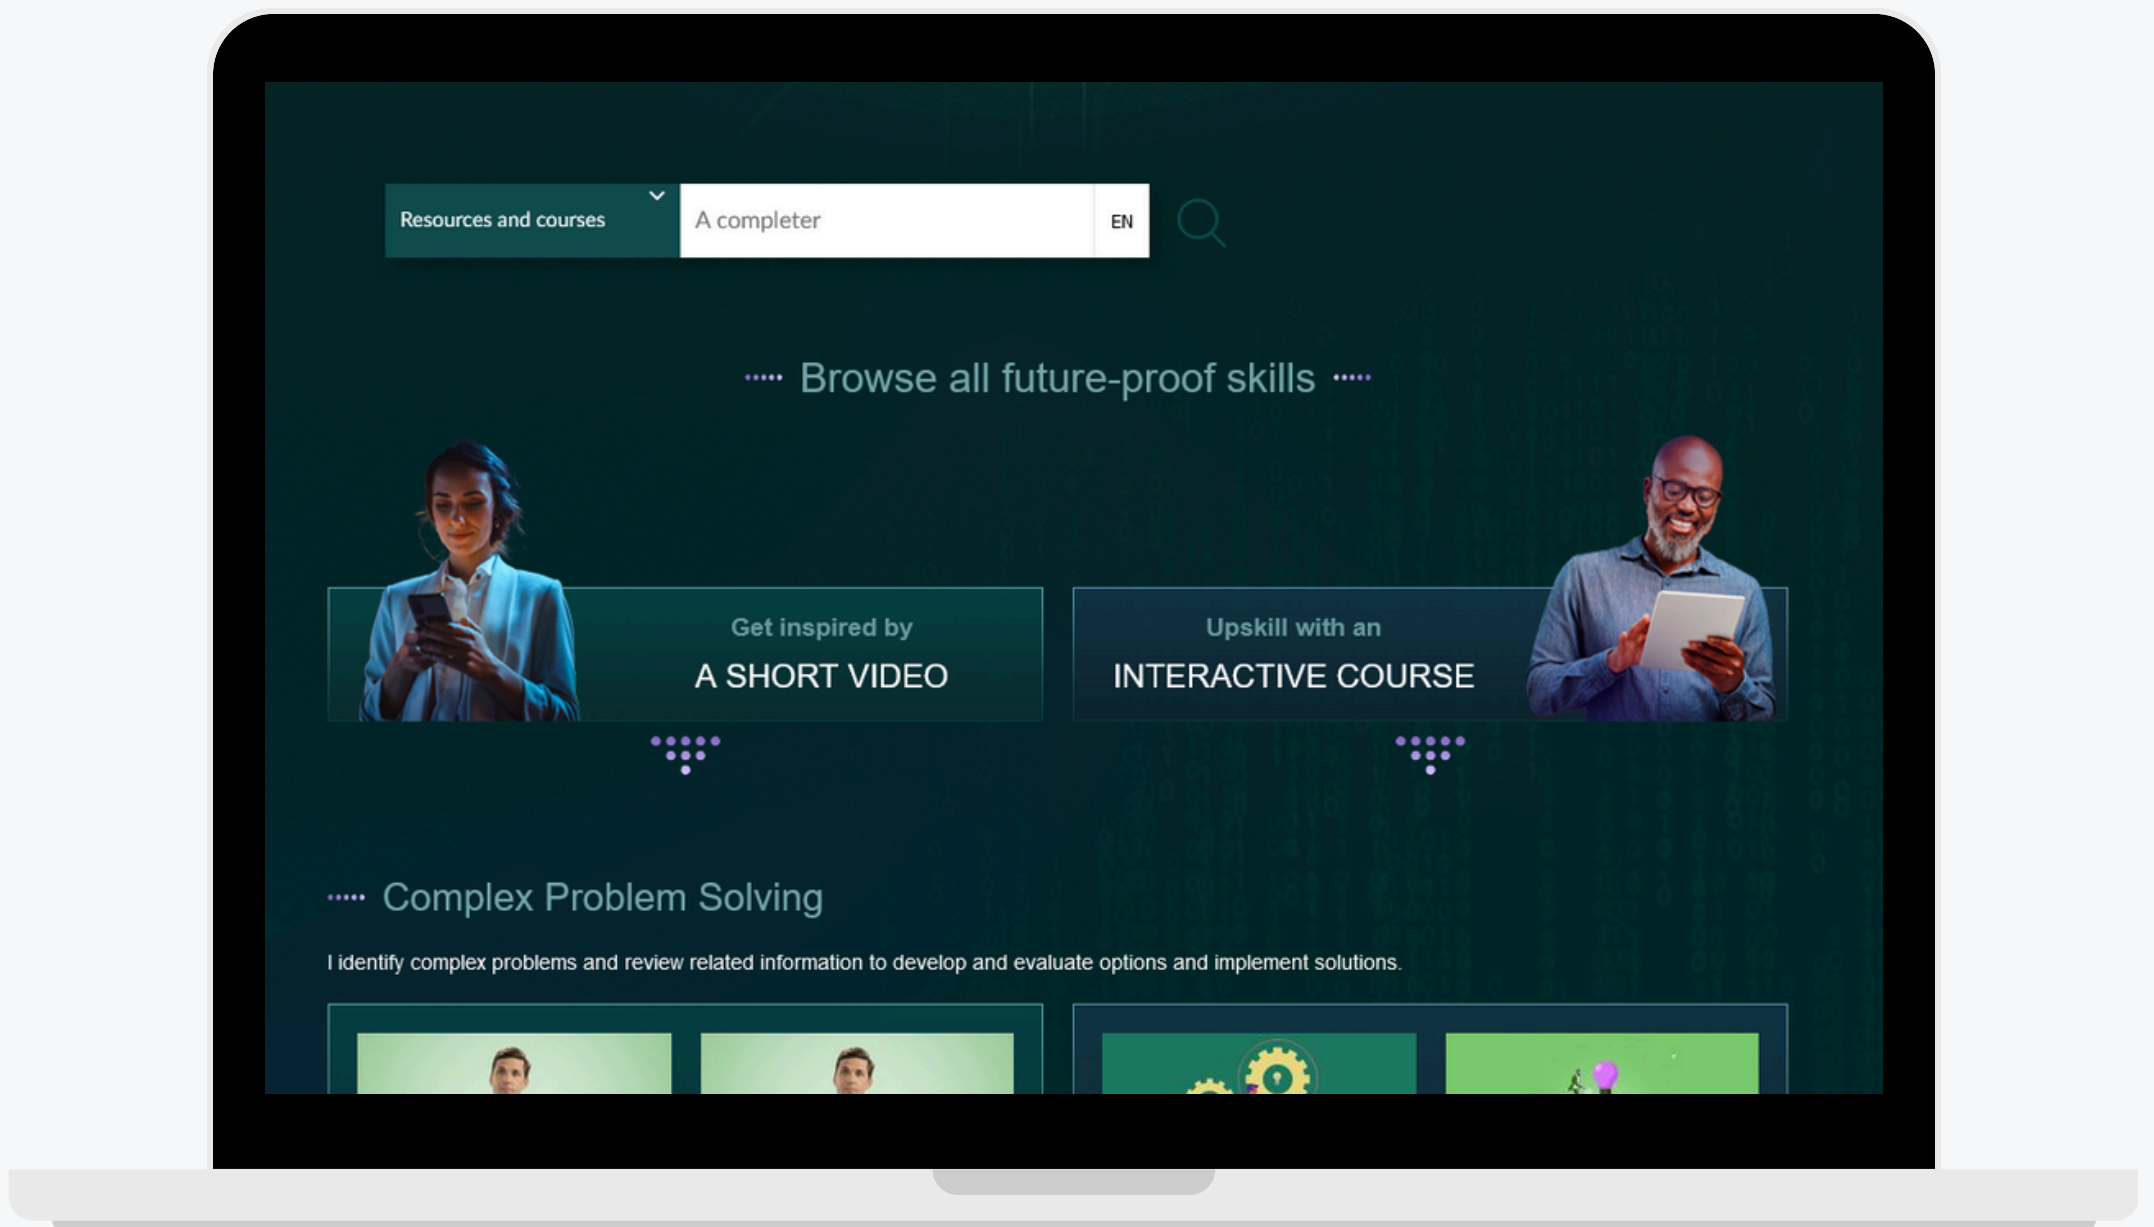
Resources and courses

A completer

EN

Browse all future-proof skills

Get inspired by
A SHORT VIDEO

Upskill with an
INTERACTIVE COURSE

Complex Problem Solving

I identify complex problems and review related information to develop and evaluate options and implement solutions.